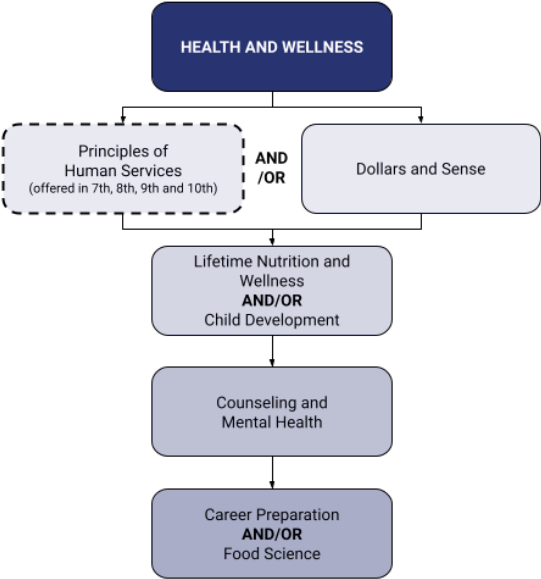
HEALTH AND WELLNESS

Principles of Human Services
(offered in 7th, 8th, 9th and 10th)

AND /OR

Dollars and Sense

Lifetime Nutrition and Wellness
AND/OR
Child Development

Counseling and Mental Health

Career Preparation
AND/OR
Food Science